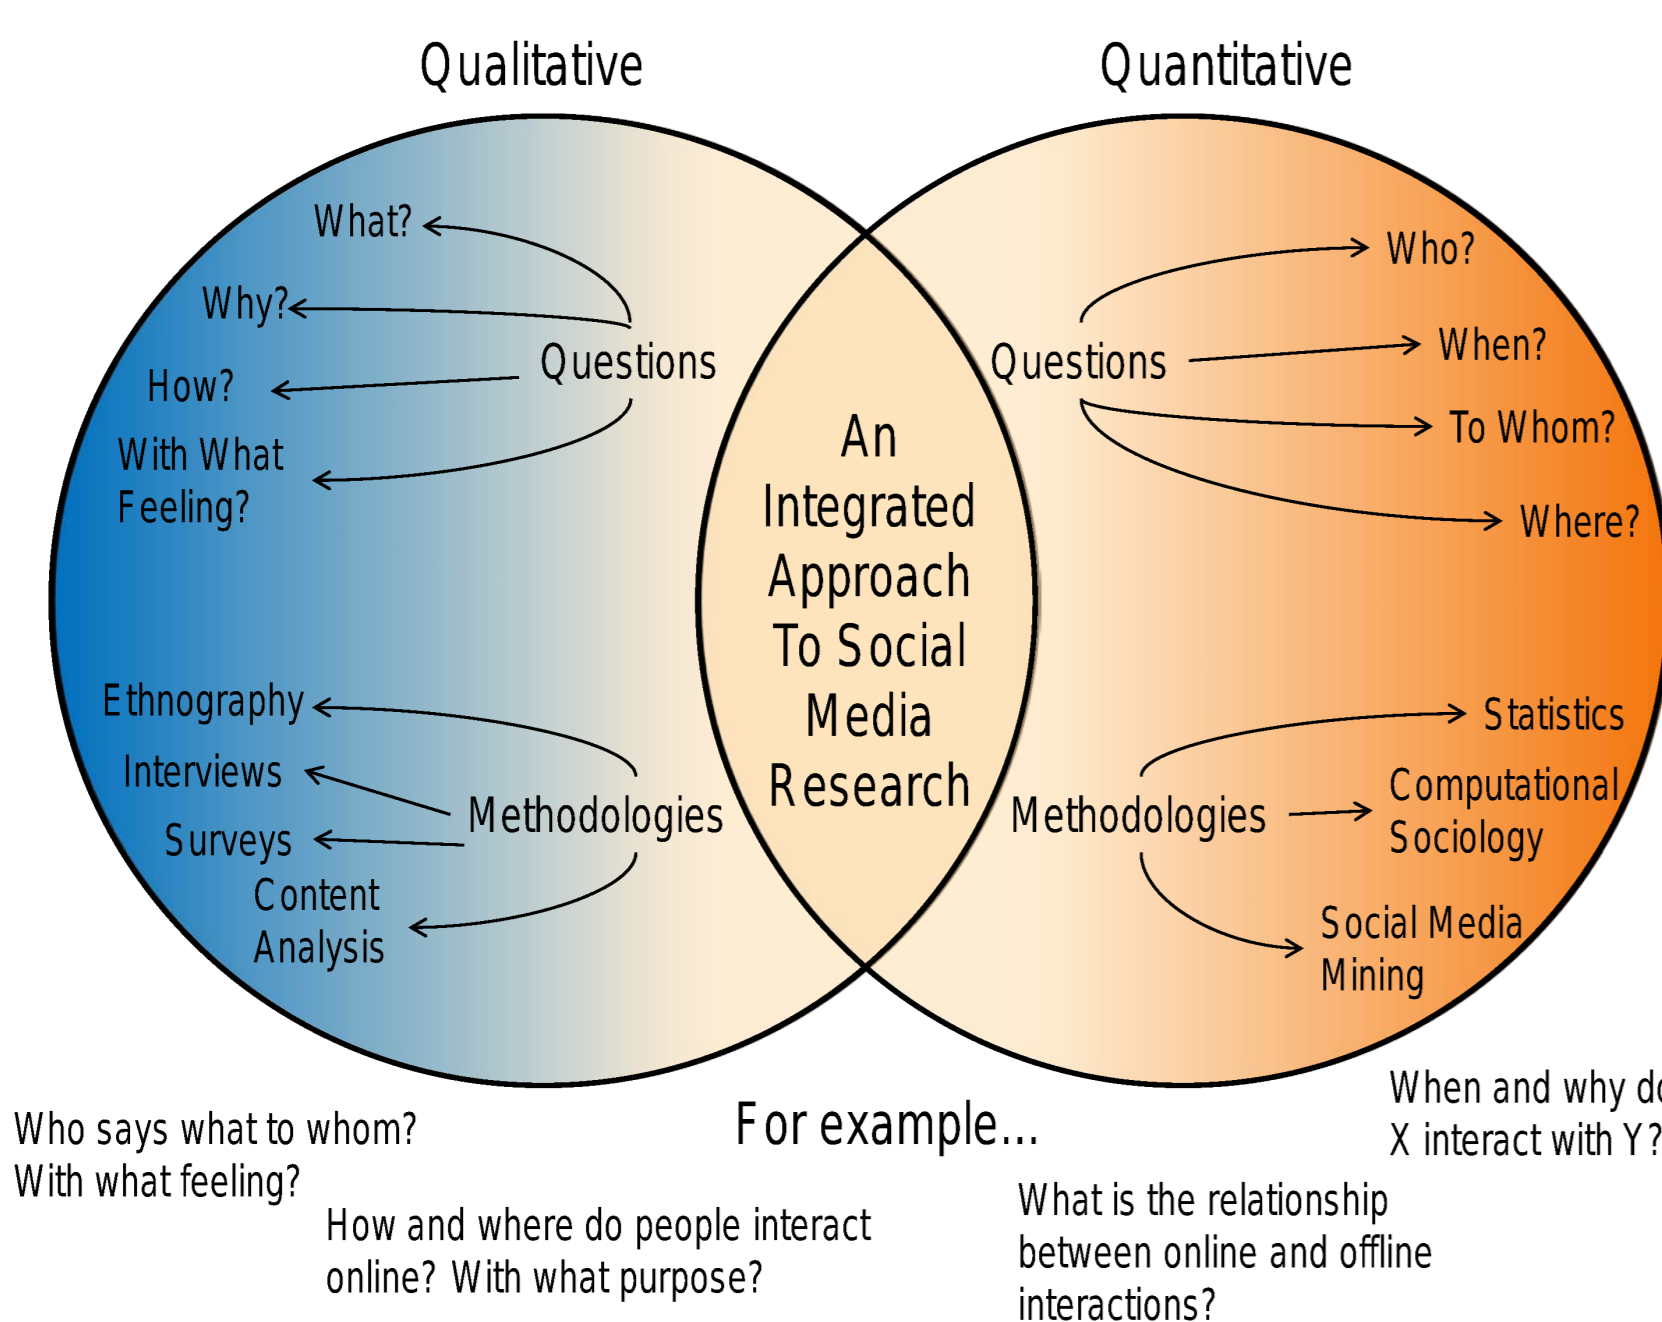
Qualitative

Quantitative

What?

Why?

How?

With What Feeling?

Questions

Questions

Who?

When?

To Whom?

Where?

An Integrated Approach To Social Media Research

Ethnography

Interviews

Surveys

Content Analysis

Methodologies

Methodologies

Statistics

Computational Sociology

Social Media Mining

Who says what to whom? With what feeling?

For example...

How and where do people interact online? With what purpose?

What is the relationship between online and offline interactions?

When and why d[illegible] X interact with Y?